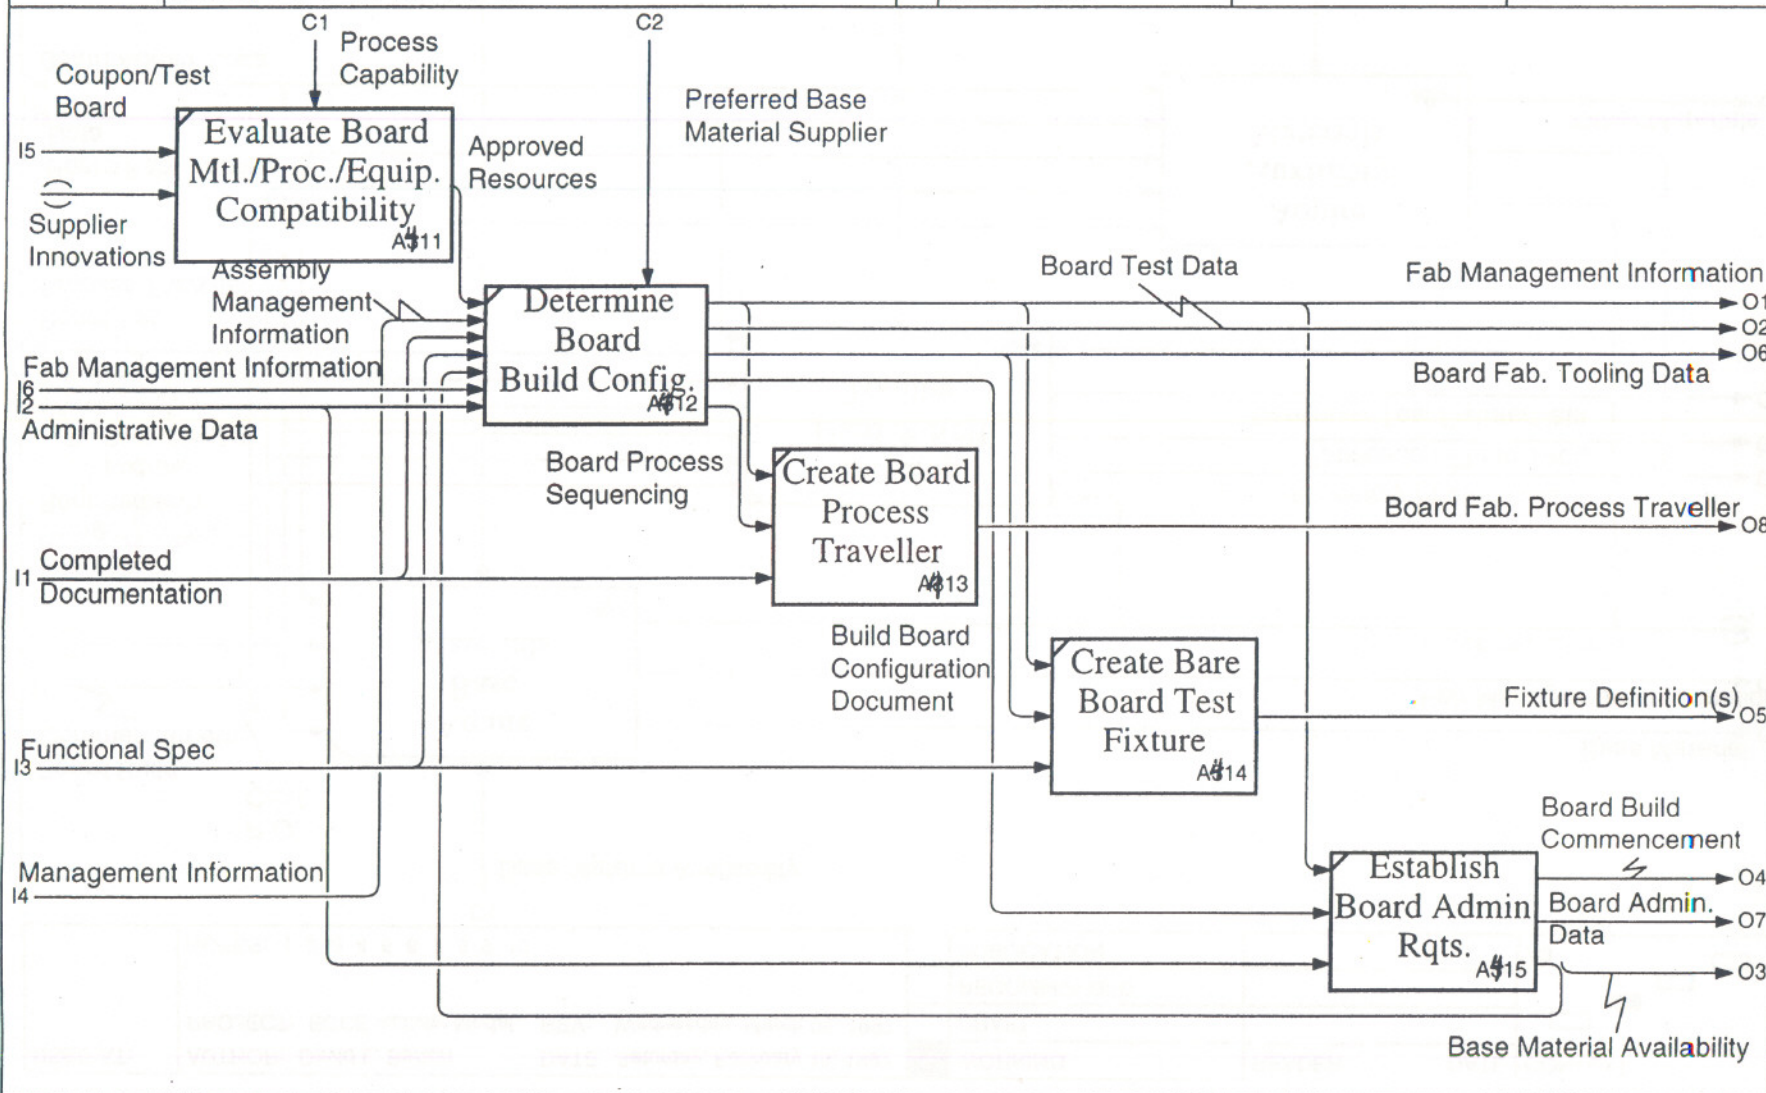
C1
Process Capability

C2

Coupon/Test Board

I5

Supplier Innovations

Evaluate Board Mtl./Proc./Equip. Compatibility
A311

Approved Resources

Preferred Base Material Supplier

Assembly Management Information

Fab Management Information

I6
I2

Administrative Data

Determine Board Build Config.
A312

Board Test Data

Fab Management Information
O1
O2
O6

Board Fab. Tooling Data

Board Process Sequencing

Create Board Process Traveller
A313

Board Fab. Process Traveller
O8

I1
Completed Documentation

Build Board Configuration Document

Create Bare Board Test Fixture
A314

Fixture Definition(s)
O5

Functional Spec
I3

Board Build Commencement
O4

Management Information
I4

Establish Board Admin Rqts.
A315

Board Admin. Data
O7

O3

Base Material Availability